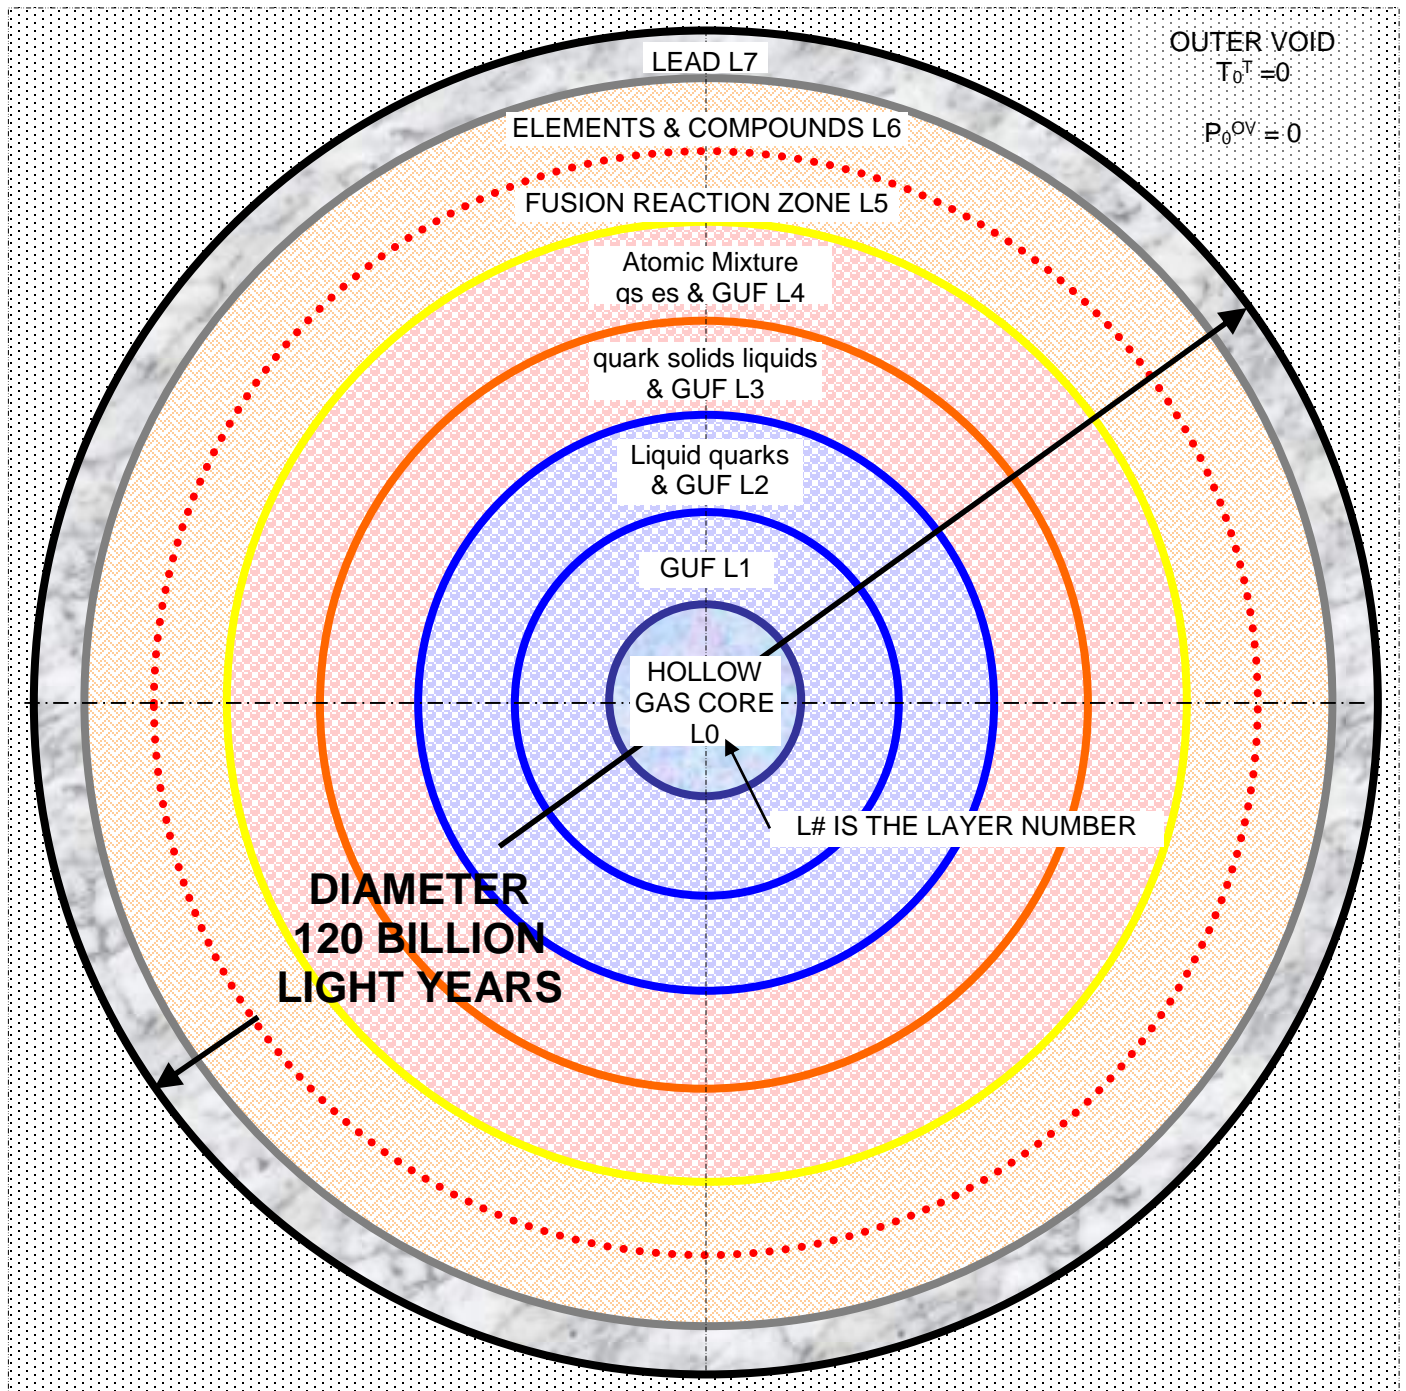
OUTER VOID
$T_0^T = 0$

$P_0^{OV} = 0$

LEAD L7

ELEMENTS & COMPOUNDS L6

FUSION REACTION ZONE L5

Atomic Mixture qs es & GUF L4

quark solids liquids & GUF L3

Liquid quarks & GUF L2

GUF L1

HOLLOW GAS CORE L0

L# IS THE LAYER NUMBER

DIAMETER 120 BILLION LIGHT YEARS